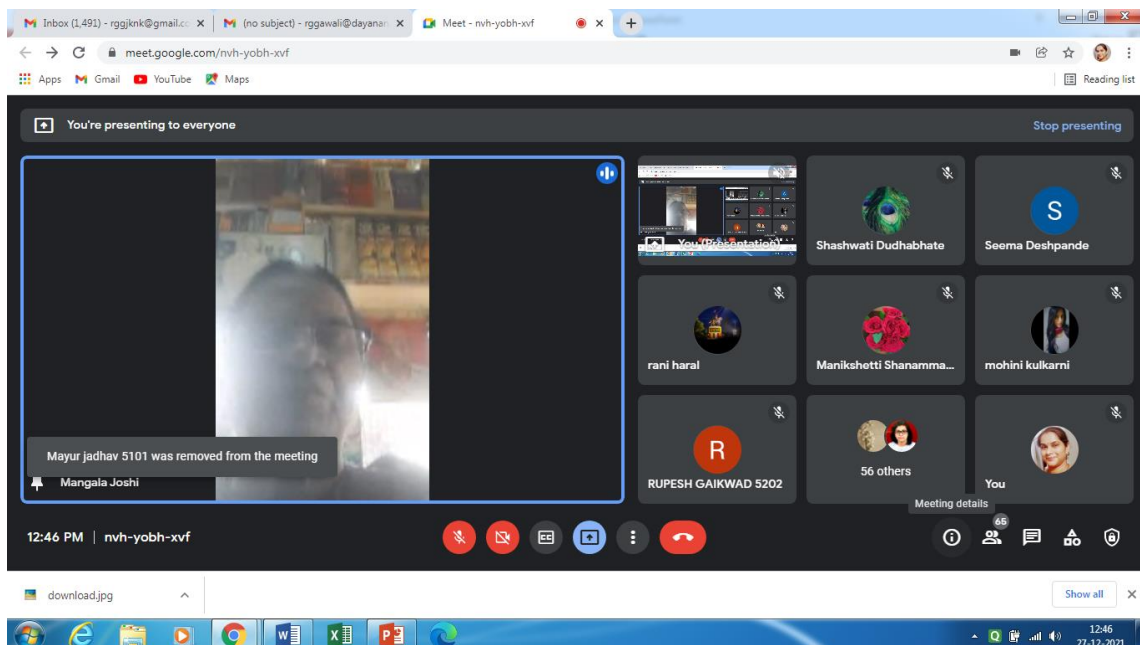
Inbox (1,491) - rggjknk@gmail.co ×
(no subject) - rggawali@dayanar ×
Meet - nvh-yobh-xvf ×
+
meet.google.com/nvh-yobh-xvf
Apps Gmail YouTube Maps
Reading list

You're presenting to everyone
Stop presenting

Mayur jadhav 5101 was removed from the meeting
Mangala Joshi

You (Presentation)
Shashwati Dudhabhate
S
Seema Deshpande
rani haral
Manikshetti Shanamma...
mohini kulkarni
R
RUPESH GAIKWAD 5202
56 others
You
Meeting details

12:46 PM | nvh-yobh-xvf
65

download.jpg
Show all
×

12:46
27-12-2021